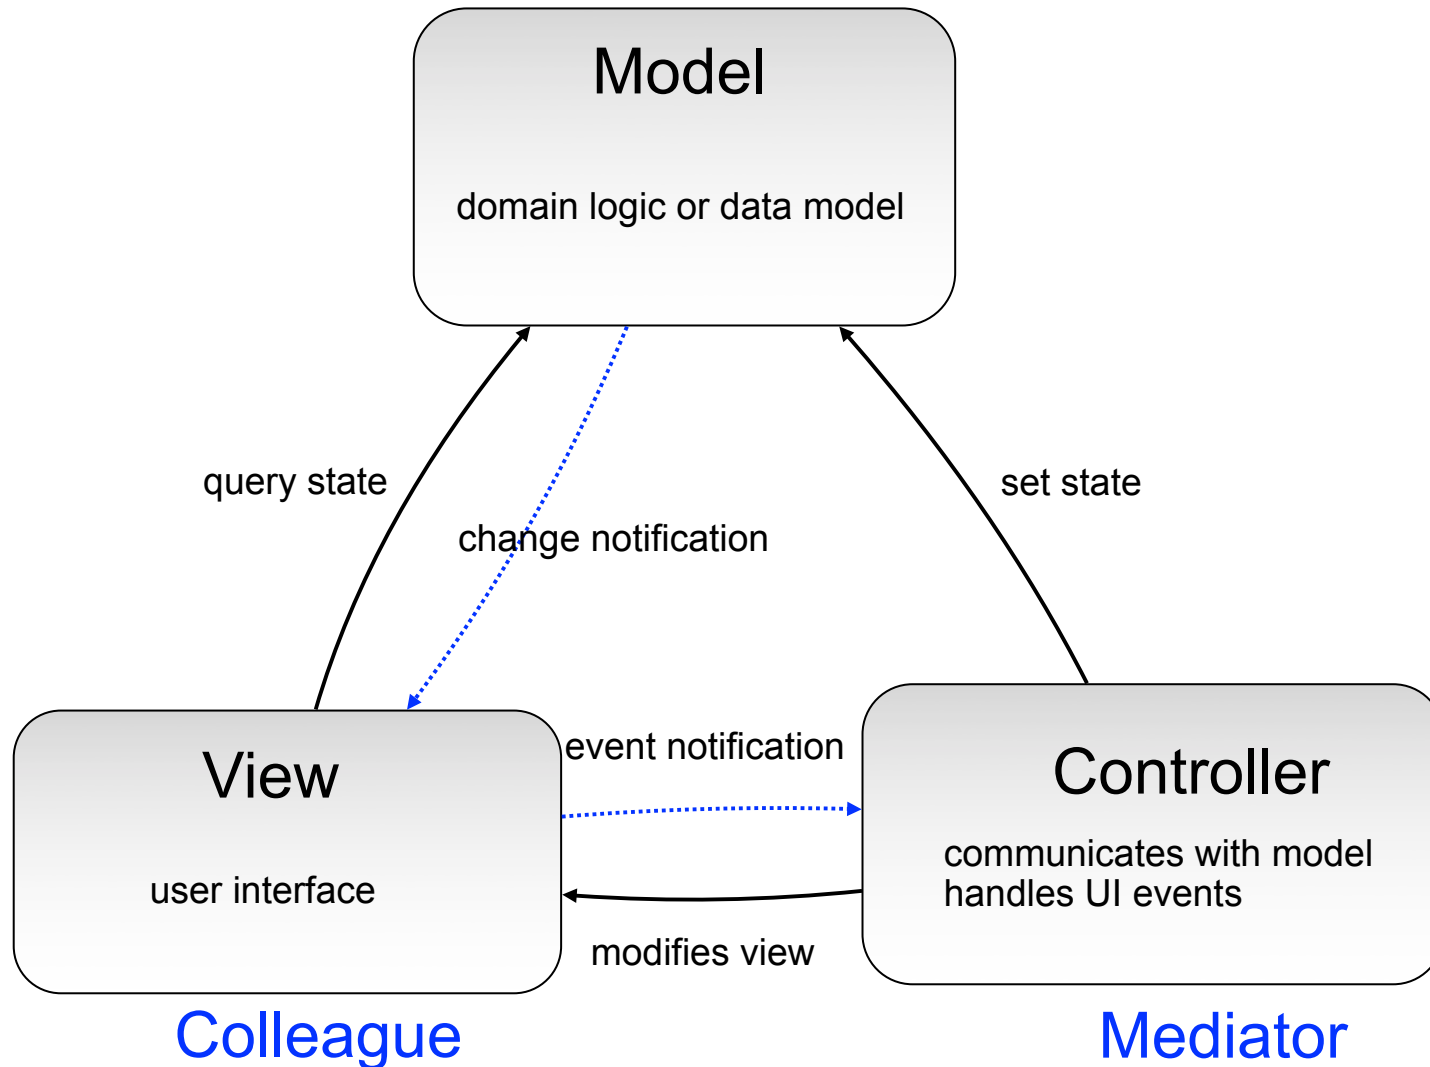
Model

domain logic or data model

query state

change notification

set state

View

user interface

event notification

Controller

communicates with model
handles UI events

modifies view

Colleague

Mediator